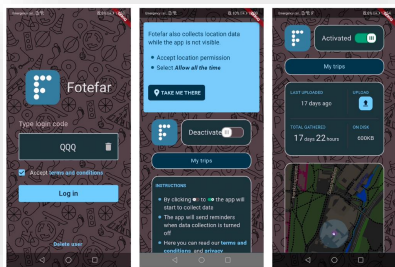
Fotefar

Type login code

QQQ

Accept terms and conditions

Log in

Delete user

Fotefar also collects location data while the app is not visible.

Accept location permission

Select Allow all the time

TAKE ME THERE

Deactivate

My trips

INSTRUCTIONS

By clicking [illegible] to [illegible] the app will start to collect data

The app will send reminders when data collection is turned off

Here you can read our terms and conditions and privacy

Activated

My trips

LAST UPLOADED

17 days ago

UPLOAD

TOTAL GATHERED

17 days 22 hours

ON DISK

600KB